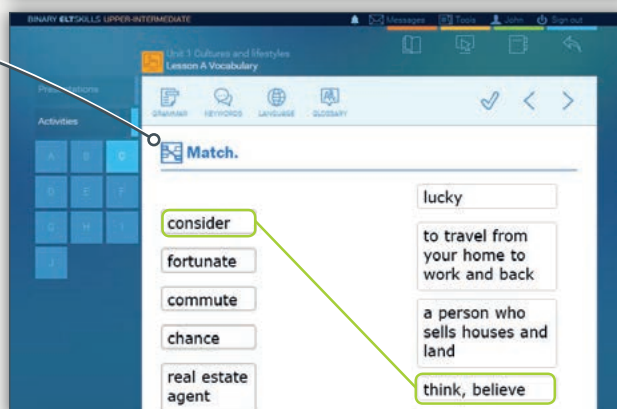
BINARY ELTSKILLS UPPER-INTERMEDIATE

Messages Tools John Sign out

Unit 1 Cultures and lifestyles
Lesson A Vocabulary

Presentations
Activities

A B C
D E F
G H I
J

GRAMMAR KEYWORDS LANGUAGE GLOSSARY

Match.

consider
fortunate
commute
chance
real estate agent

lucky
to travel from your home to work and back
a person who sells houses and land
think, believe